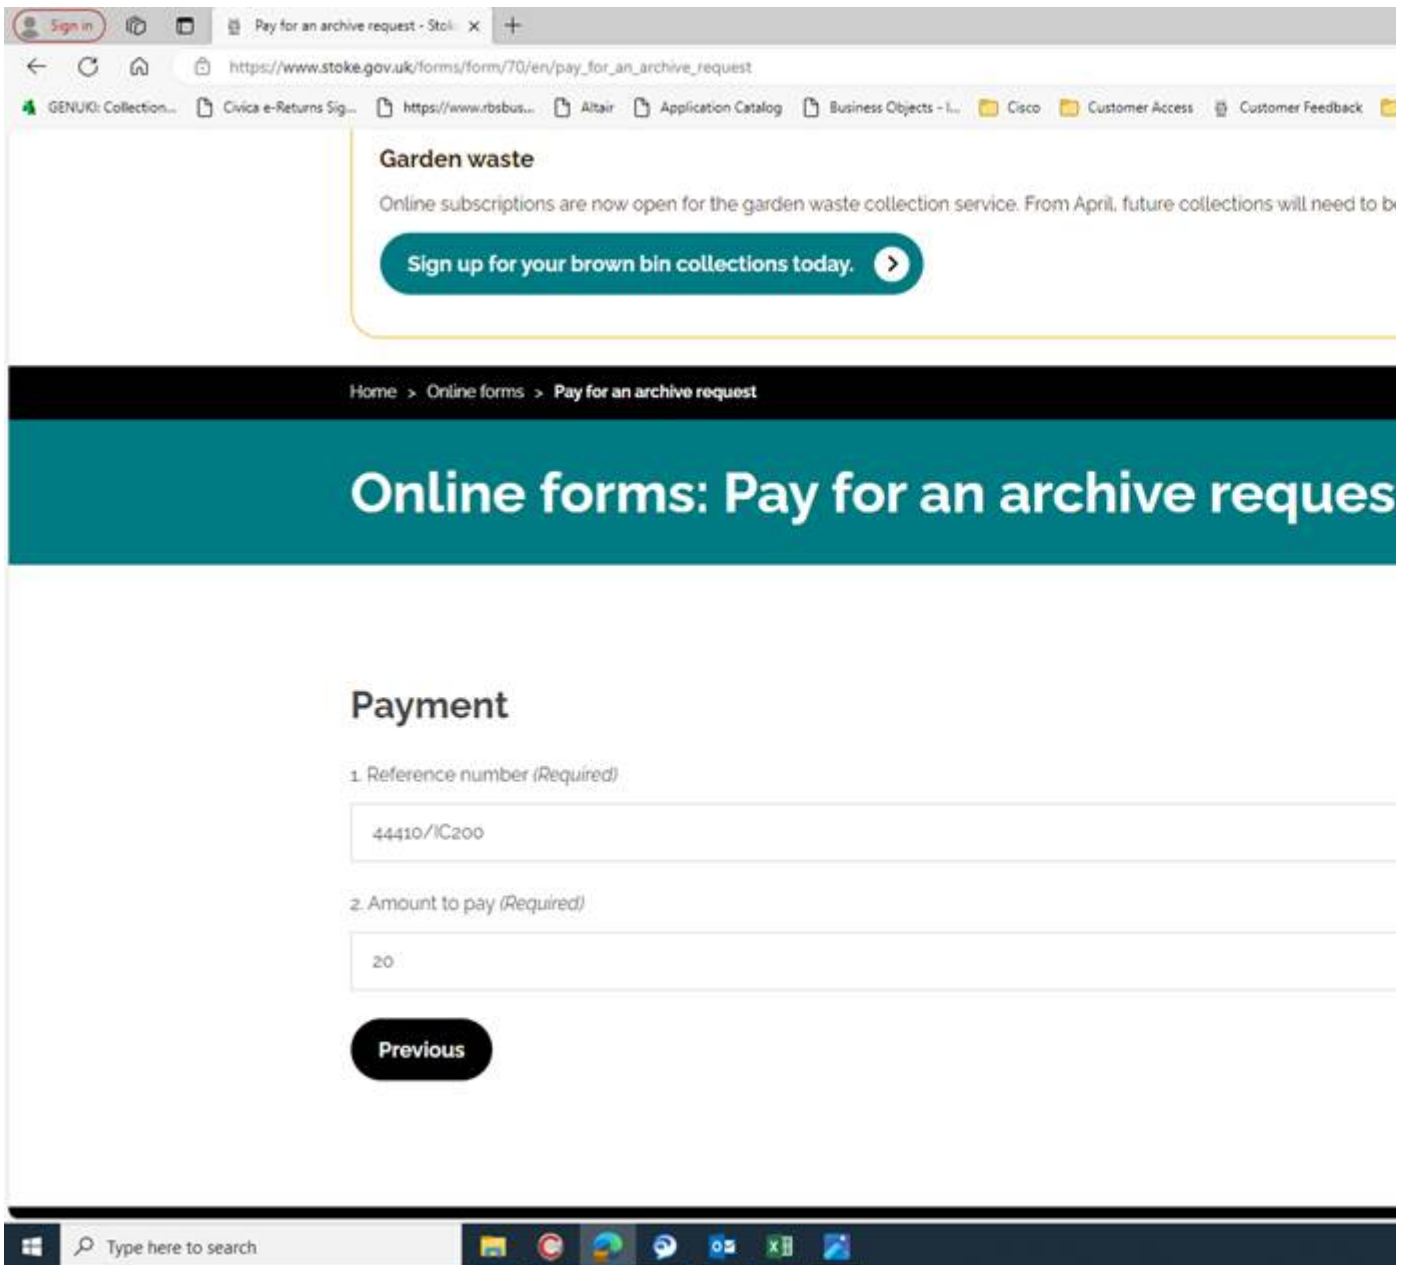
Sign in

Pay for an archive request - Stok

https://www.stoke.gov.uk/forms/form/70/en/pay_for_an_archive_request

GENUKI: Collection... Civica e-Returns Sig... https://www.rbsbus... Altair Application Catalog Business Objects - I... Cisco Customer Access Customer Feedback

Garden waste

Online subscriptions are now open for the garden waste collection service. From April, future collections will need to b

Sign up for your brown bin collections today.

Home > Online forms > Pay for an archive request

Online forms: Pay for an archive reques

Payment

1. Reference number (Required)

44410/IC200

2. Amount to pay (Required)

20

Previous

Type here to search